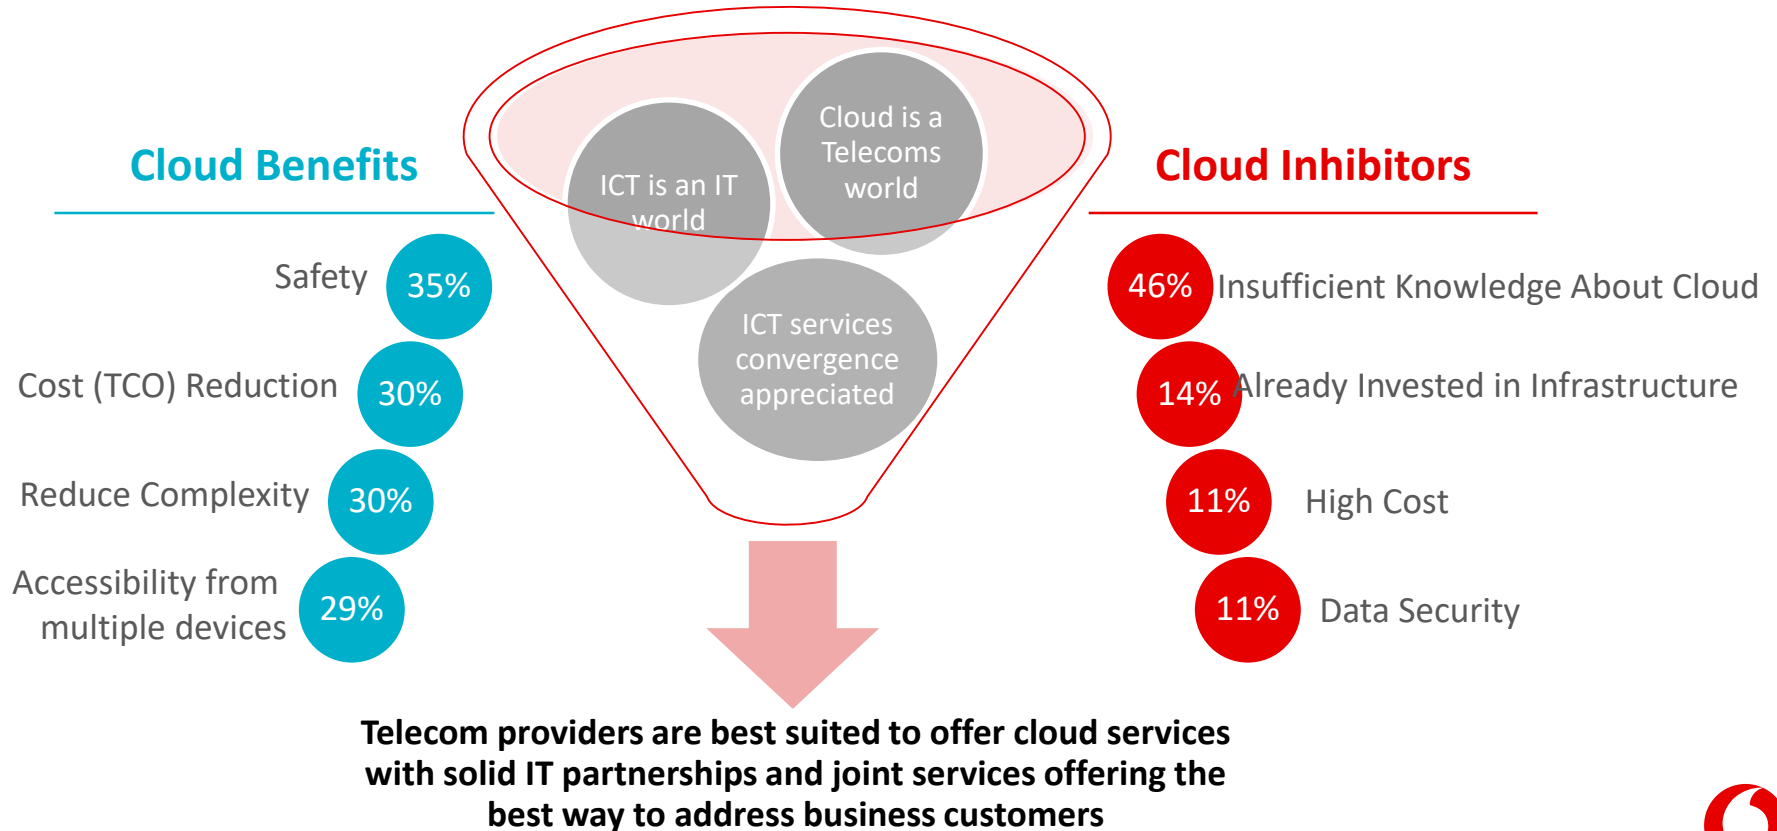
Cloud Benefits

Safety 35%

Cost (TCO) Reduction 30%

Reduce Complexity 30%

Accessibility from multiple devices 29%

ICT is an IT world

Cloud is a Telecoms world

ICT services convergence appreciated

Cloud Inhibitors

46% Insufficient Knowledge About Cloud

14% Already Invested in Infrastructure

11% High Cost

11% Data Security

Telecom providers are best suited to offer cloud services with solid IT partnerships and joint services offering the best way to address business customers